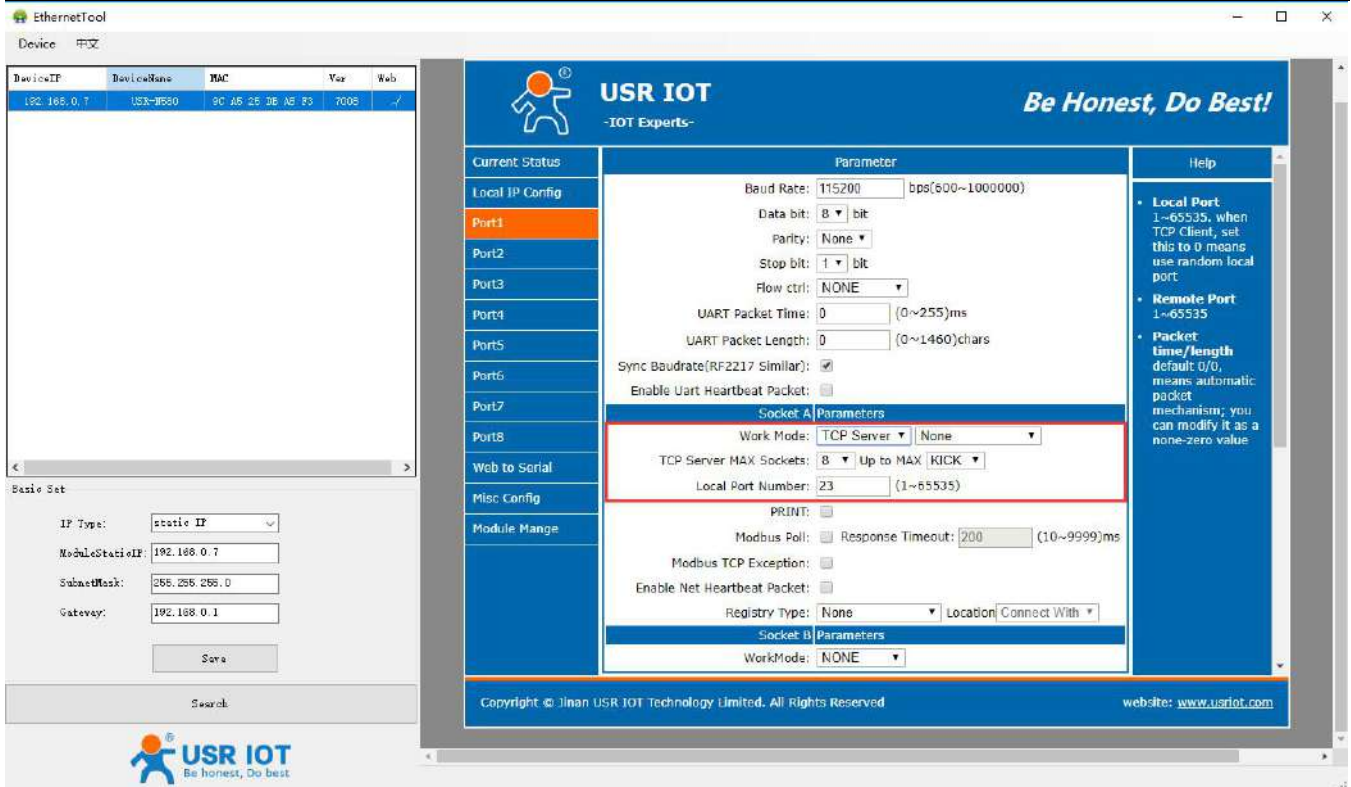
EthernetTool

Device 中文

| DeviceIP | DeviceName | MAC | Ver | Web |
|---|---|---|---|---|
| 192.168.0.7 | USR-N580 | 9C A5 25 DB A5 F3 | 7008 | √ |

Basic Set

IP Type: static IP

ModuleStaticIP: 192.168.0.7

SubnetMask: 255.255.255.0

Gateway: 192.168.0.1

Save

Search

USR IOT
Be honest, Do best

USR IOT
-IOT Experts-

Be Honest, Do Best!

Current Status
Local IP Config
Port1
Port2
Port3
Port4
Port5
Port6
Port7
Port8
Web to Serial
Misc Config
Module Mange

Parameter

Baud Rate: 115200 bps(600~1000000)
Data bit: 8 bit
Parity: None
Stop bit: 1 bit
Flow ctrl: NONE
UART Packet Time: 0 (0~255)ms
UART Packet Length: 0 (0~1460)chars
Sync Baudrate(RF2217 Similar):
Enable Uart Heartbeat Packet:

Socket A Parameters

Work Mode: TCP Server None
TCP Server MAX Sockets: 8 Up to MAX KICK
Local Port Number: 23 (1~65535)
PRINT:
Modbus Poll: Response Timeout: 200 (10~9999)ms
Modbus TCP Exception:
Enable Net Heartbeat Packet:
Registry Type: None Location Connect With

Socket B Parameters

WorkMode: NONE

Help

• Local Port
1~65535. when TCP Client, set this to 0 means use random local port
• Remote Port
1~65535
• Packet time/length
default 0/0, means automatic packet mechanism; you can modify it as a none-zero value

Copyright © Jinan USR IOT Technology Limited. All Rights Reserved

website: www.usriot.com